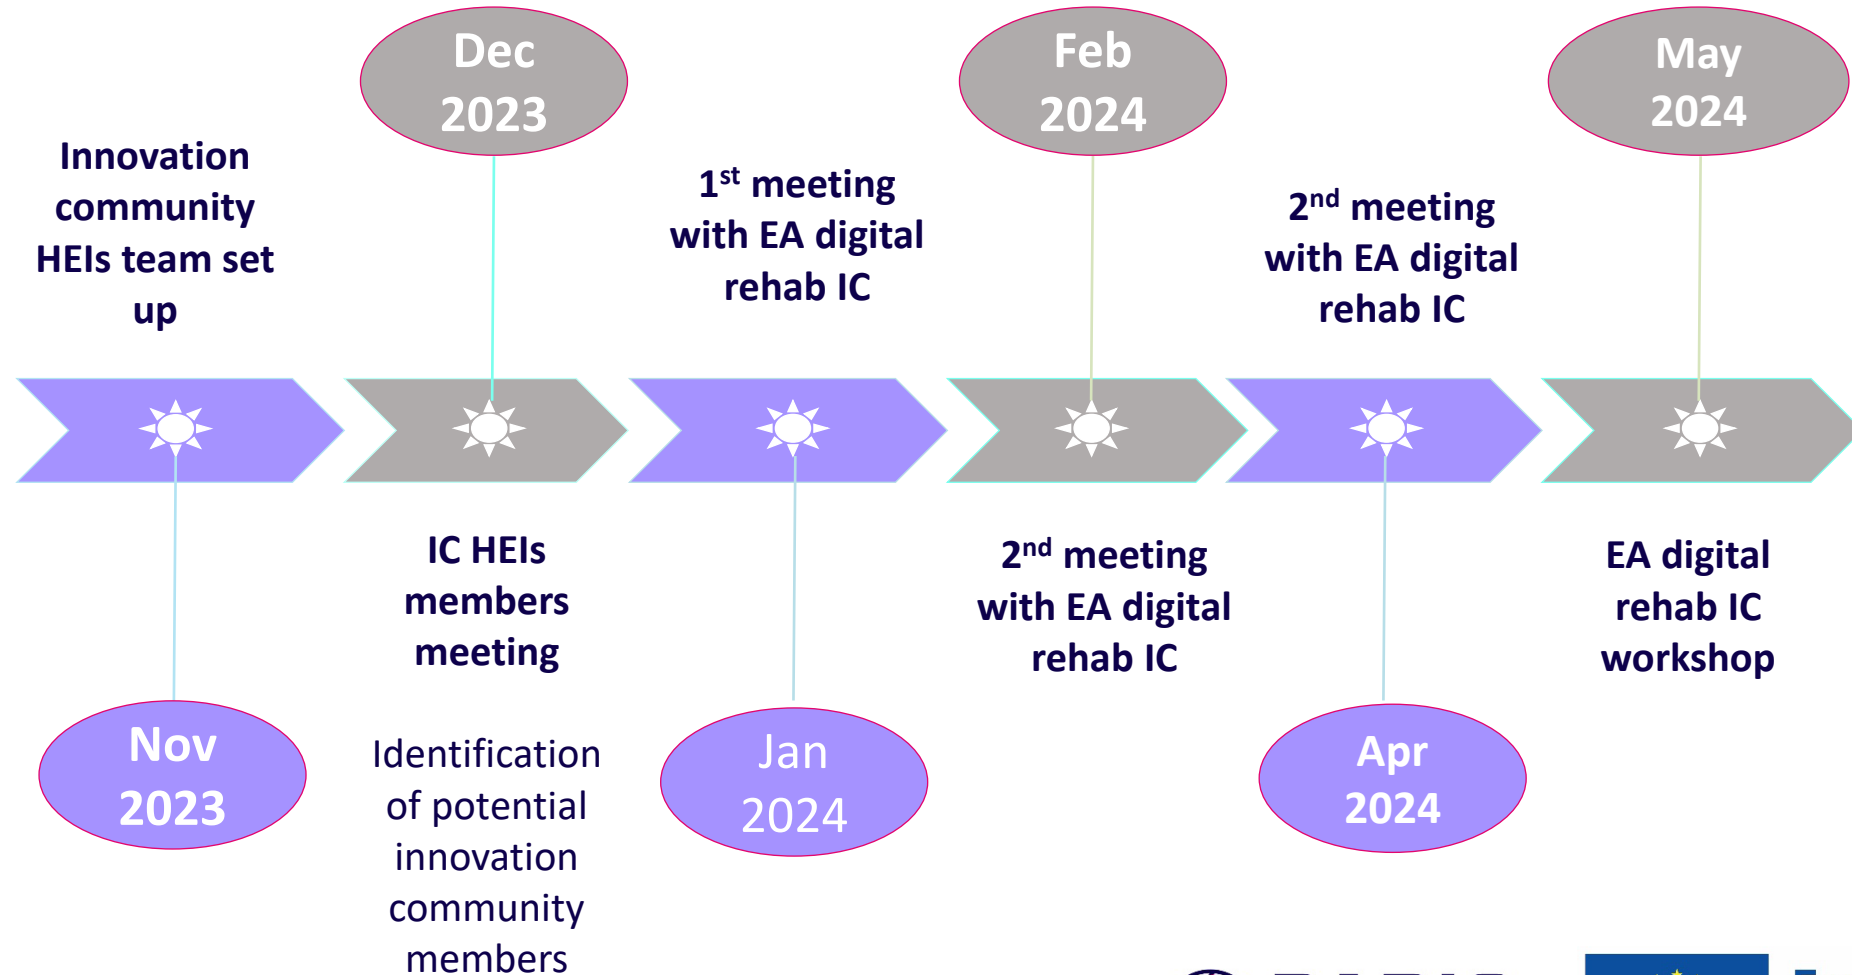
Innovation community HEIs team set up

Dec 2023

1$^{st}$ meeting with EA digital rehab IC

Feb 2024

2$^{nd}$ meeting with EA digital rehab IC

May 2024

Nov 2023

IC HEIs members meeting

Identification of potential innovation community members

Jan 2024

2$^{nd}$ meeting with EA digital rehab IC

Apr 2024

EA digital rehab IC workshop